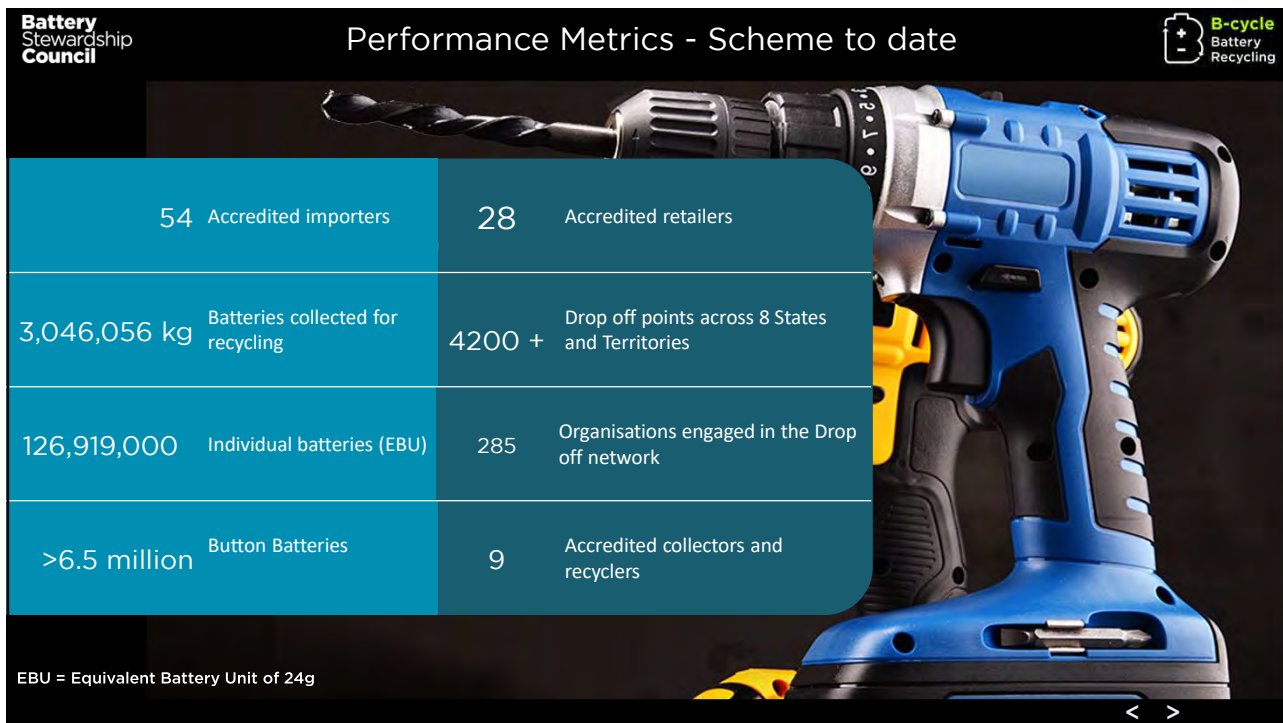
Battery Stewardship Council

Performance Metrics - Scheme to date

B-cycle Battery Recycling

| | | | |
|---|---|---|---|
| 54 | Accredited importers | 28 | Accredited retailers |
| 3,046,056 kg | Batteries collected for recycling | 4200 + | Drop off points across 8 States and Territories |
| 126,919,000 | Individual batteries (EBU) | 285 | Organisations engaged in the Drop off network |
| >6.5 million | Button Batteries | 9 | Accredited collectors and recyclers |

EBU = Equivalent Battery Unit of 24g

< >